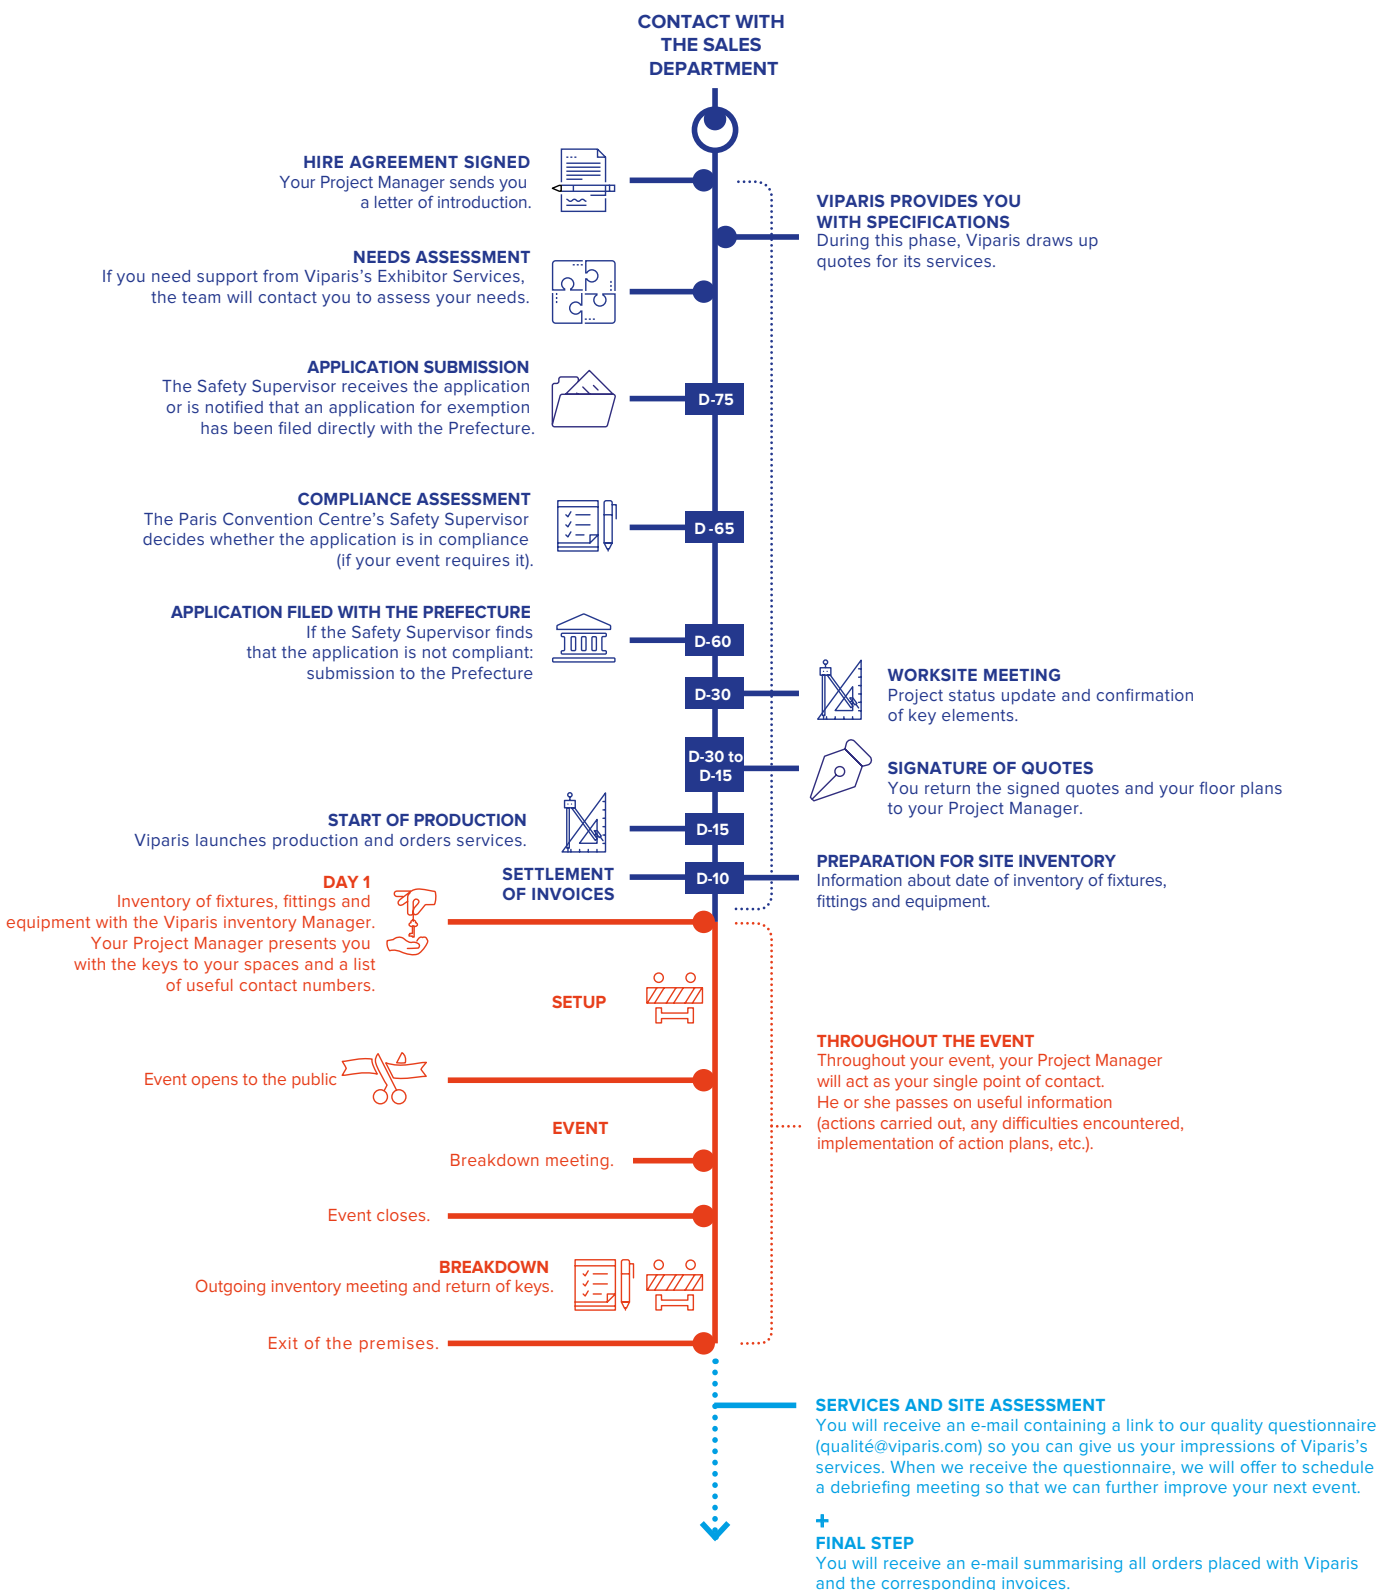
CONTACT WITH THE SALES DEPARTMENT

HIRE AGREEMENT SIGNED
Your Project Manager sends you a letter of introduction.

VIPARIS PROVIDES YOU WITH SPECIFICATIONS
During this phase, Viparis draws up quotes for its services.

NEEDS ASSESSMENT
If you need support from Viparis's Exhibitor Services, the team will contact you to assess your needs.

APPLICATION SUBMISSION
The Safety Supervisor receives the application or is notified that an application for exemption has been filed directly with the Prefecture.

D-75

COMPLIANCE ASSESSMENT
The Paris Convention Centre's Safety Supervisor decides whether the application is in compliance (if your event requires it).

D-65

APPLICATION FILED WITH THE PREFECTURE
If the Safety Supervisor finds that the application is not compliant: submission to the Prefecture

D-60

D-30

WORKSITE MEETING
Project status update and confirmation of key elements.

D-30 to D-15

SIGNATURE OF QUOTES
You return the signed quotes and your floor plans to your Project Manager.

START OF PRODUCTION
Viparis launches production and orders services.

D-15

SETTLEMENT OF INVOICES

D-10

PREPARATION FOR SITE INVENTORY
Information about date of inventory of fixtures, fittings and equipment.

DAY 1
Inventory of fixtures, fittings and equipment with the Viparis inventory Manager. Your Project Manager presents you with the keys to your spaces and a list of useful contact numbers.

SETUP

THROUGHOUT THE EVENT
Throughout your event, your Project Manager will act as your single point of contact.
He or she passes on useful information (actions carried out, any difficulties encountered, implementation of action plans, etc.).

Event opens to the public

EVENT

Breakdown meeting.

Event closes.

BREAKDOWN
Outgoing inventory meeting and return of keys.

Exit of the premises.

SERVICES AND SITE ASSESSMENT
You will receive an e-mail containing a link to our quality questionnaire (qualité@viparis.com) so you can give us your impressions of Viparis's services. When we receive the questionnaire, we will offer to schedule a debriefing meeting so that we can further improve your next event.

+
FINAL STEP
You will receive an e-mail summarising all orders placed with Viparis and the corresponding invoices.